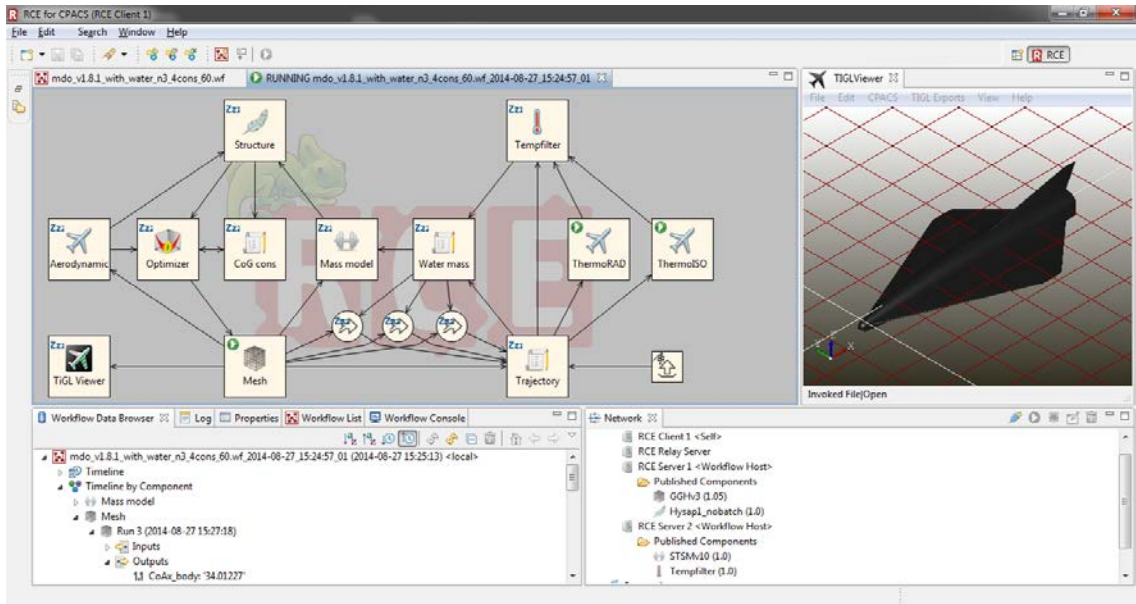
RCE for CPACS (RCE Client 1)

File Edit Search Window Help

RCE

mdo_v1.8.1_with_water_n3_4cons_60.wf

RUNNING mdo_v1.8.1_with_water_n3_4cons_60.wf_2014-08-27_15:24:57_01

Structure

Tempfilter

Aerodynamic

Optimizer

CoG cons

Mass model

Water mass

ThermoRAD

ThermoISO

TiGL Viewer

Mesh

Trajectory

TIGLViewer

File Edit CPACS TIGL Exports View Help

Invoked File|Open

Workflow Data Browser | Log | Properties | Workflow List | Workflow Console

mdo_v1.8.1_with_water_n3_4cons_60.wf_2014-08-27_15:24:57_01 (2014-08-27 15:25:13) <local>
Timeline
Timeline by Component
Mass model
Mesh
Run 3 (2014-08-27 15:27:18)
Inputs
Outputs
1,1 CoAx_body: '34.01227'

Network

RCE Client 1 <Self>
RCE Relay Server
RCE Server 1 <Workflow Host>
Published Components
GGHv3 (1.05)
Hysap1_nobatch (1.0)
RCE Server 2 <Workflow Host>
Published Components
STSMv10 (1.0)
Tempfilter (1.0)